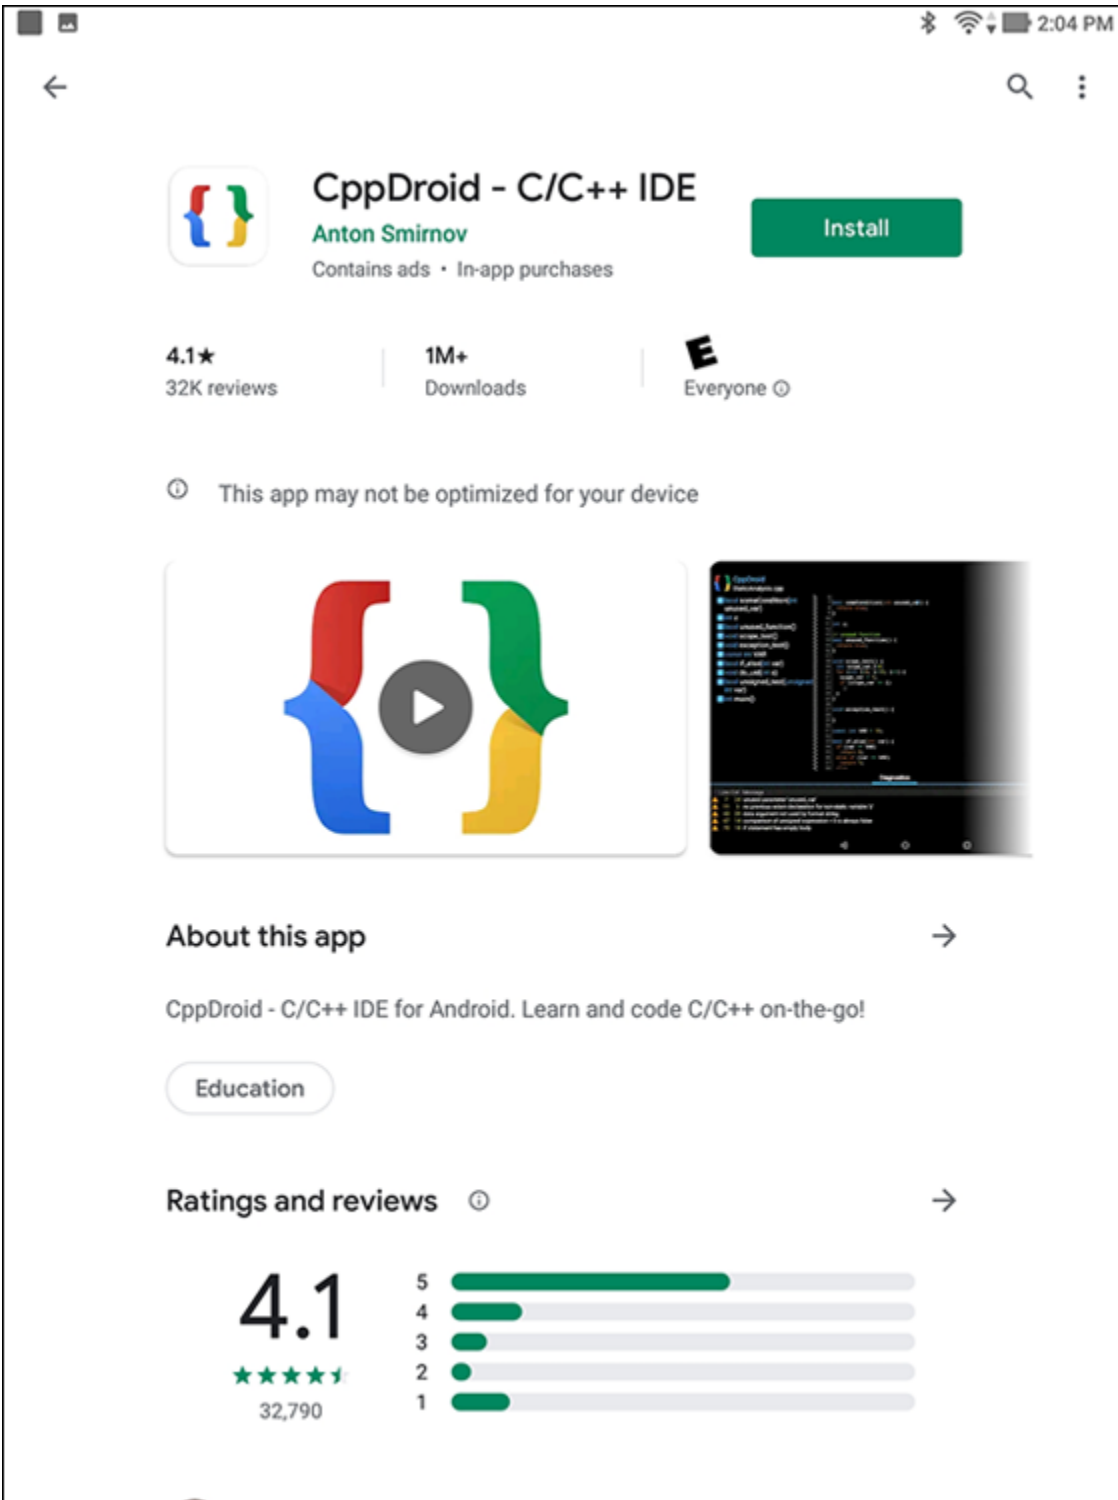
2:04 PM

CppDroid - C/C++ IDE
Anton Smirnov
Contains ads • In-app purchases

Install

4.1★
32K reviews

1M+
Downloads

E
Everyone ⓘ

ⓘ This app may not be optimized for your device

About this app

CppDroid - C/C++ IDE for Android. Learn and code C/C++ on-the-go!

Education

Ratings and reviews ⓘ

4.1
★★★★★
32,790

5
4
3
2
1